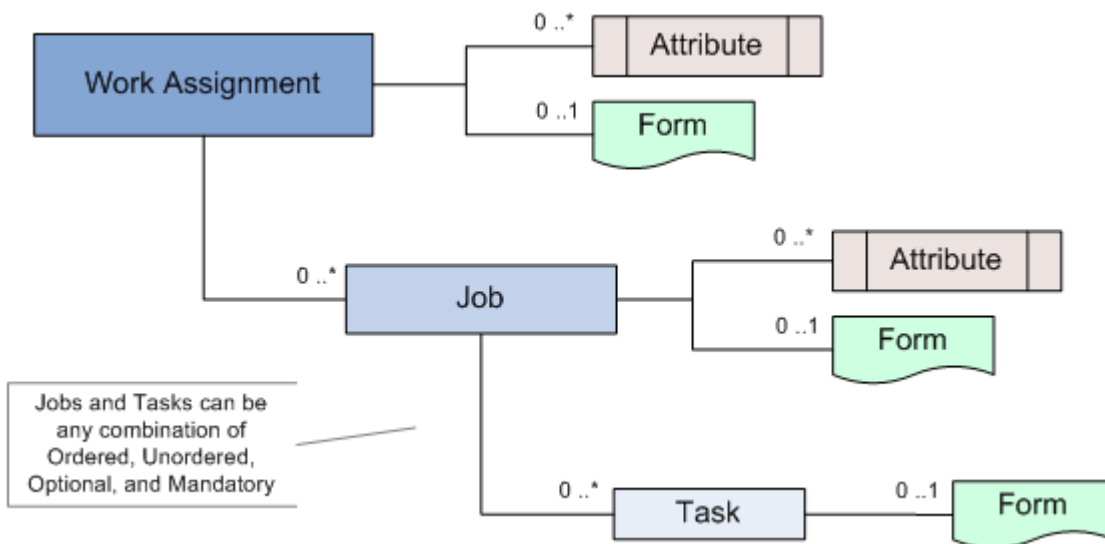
Work Assignment

0 ..*

Attribute

0 ..1

Form

0 ..*

Job

0 ..*

Attribute

0 ..1

Form

Jobs and Tasks can be any combination of Ordered, Unordered, Optional, and Mandatory

0 ..*

Task

0 ..1

Form